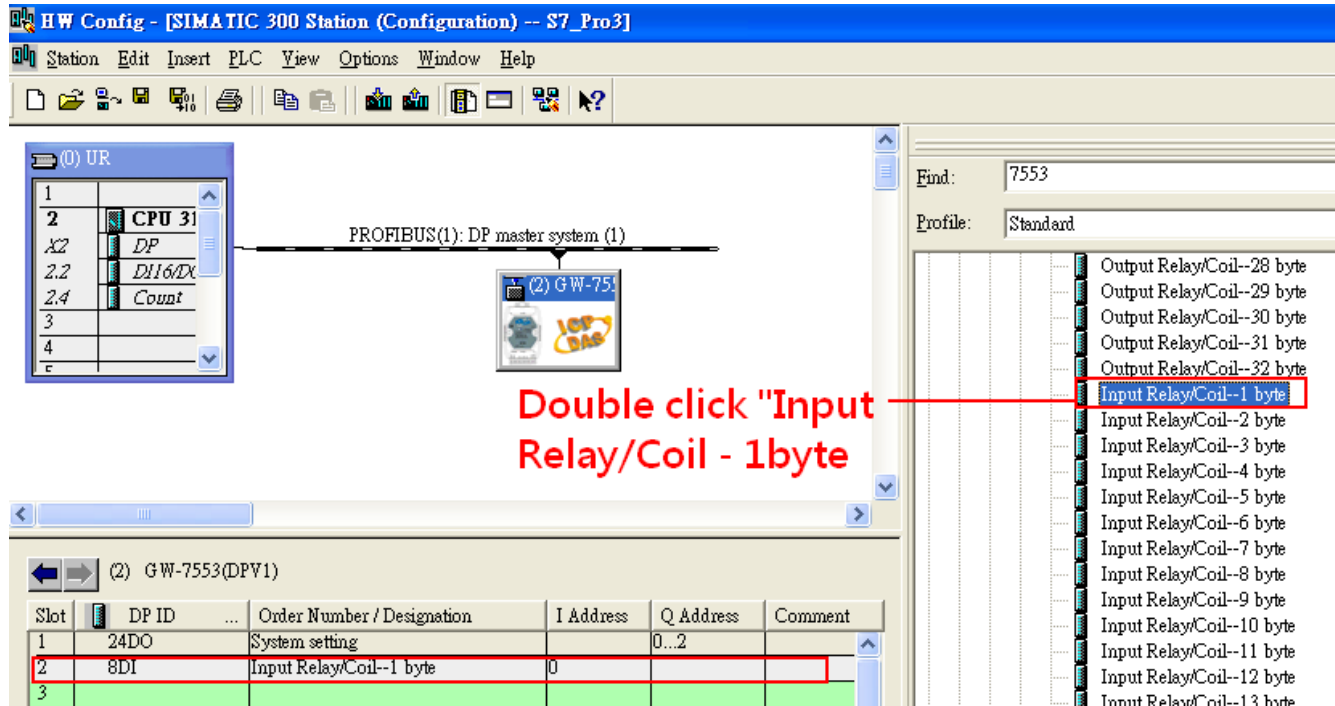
HW Config - [SIMATIC 300 Station (Configuration) -- S7_Pro3]

Station Edit Insert PLC View Options Window Help

(0) UR

| | |
|---|---|
| 1 | |
| 2 | CPU 31 |
| X2 | DP |
| 2.2 | DI16/DO |
| 2.4 | Count |
| 3 | |
| 4 | |

PROFIBUS(1): DP master system (1)

(2) GW-755

Double click "Input Relay/Coil - 1byte

Find: 7553

Profile: Standard

Output Relay/Coil--28 byte
Output Relay/Coil--29 byte
Output Relay/Coil--30 byte
Output Relay/Coil--31 byte
Output Relay/Coil--32 byte
Input Relay/Coil--1 byte
Input Relay/Coil--2 byte
Input Relay/Coil--3 byte
Input Relay/Coil--4 byte
Input Relay/Coil--5 byte
Input Relay/Coil--6 byte
Input Relay/Coil--7 byte
Input Relay/Coil--8 byte
Input Relay/Coil--9 byte
Input Relay/Coil--10 byte
Input Relay/Coil--11 byte
Input Relay/Coil--12 byte
Input Relay/Coil--13 byte

(2) GW-7553(DPV1)

| Slot | DP ID | Order Number / Designation | I Address | Q Address | Comment |
|---|---|---|---|---|---|
| 1 | 24DO | System setting | | 0...2 | |
| 2 | 8DI | Input Relay/Coil--1 byte | 0 | | |
| 3 | | | | | |